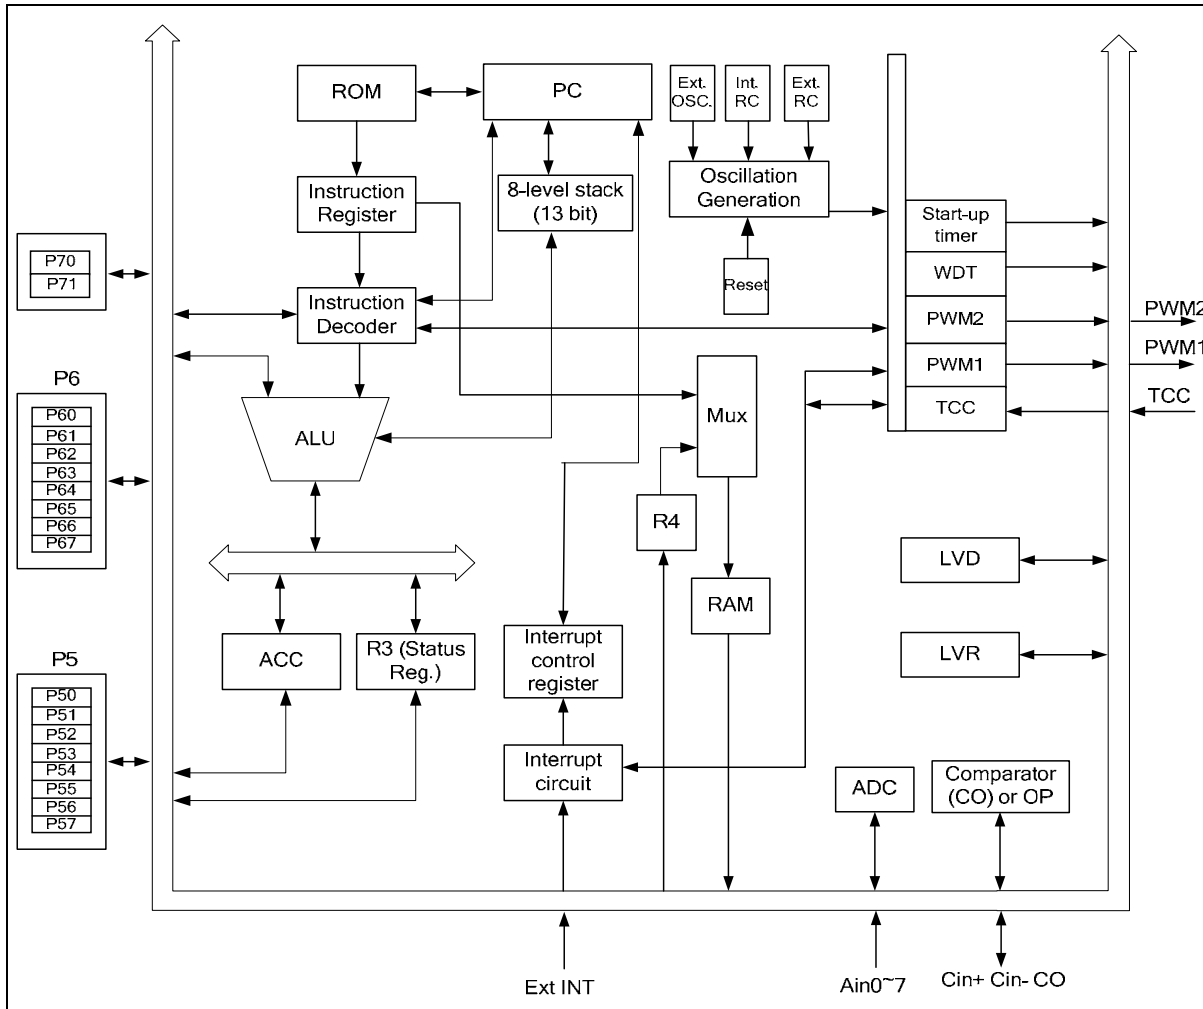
ROM
PC
Ext. OSC.
Int. RC
Ext. RC
Instruction Register
8-level stack (13 bit)
Oscillation Generation
Start-up timer
P70
P71
Reset
WDT
Instruction Decoder
PWM2
PWM2
P6
PWM1
PWM1
P60
P61
P62
P63
P64
P65
P66
P67
ALU
Mux
TCC
TCC
R4
LVD
RAM
P5
ACC
R3 (Status Reg.)
Interrupt control register
LVR
P50
P51
P52
P53
P54
P55
P56
P57
Interrupt circuit
ADC
Comparator (CO) or OP
Ext INT
Ain0~7
Cin+ Cin- CO